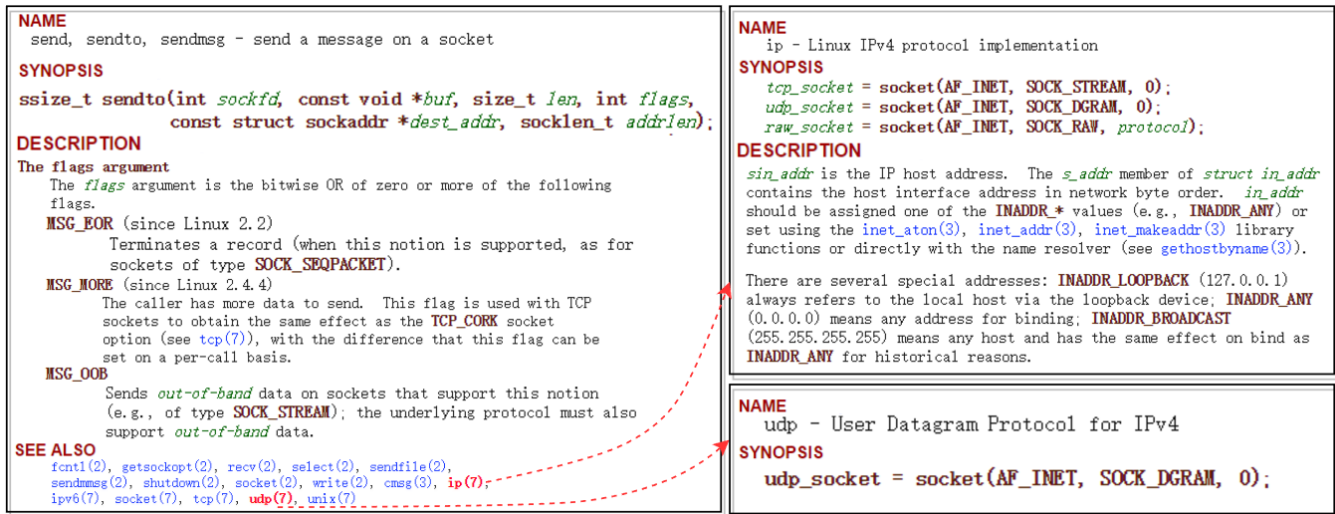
NAME
send, sendto, sendmsg - send a message on a socket

SYNOPSIS
ssize_t sendto(int sockfd, const void *buf, size_t len, int flags, const struct sockaddr *dest_addr, socklen_t addrlen);

DESCRIPTION
The flags argument
The flags argument is the bitwise OR of zero or more of the following flags.
MSG_EOR (since Linux 2.2)
Terminates a record (when this notion is supported, as for sockets of type SOCK_SEQPACKET).
MSG_MORE (since Linux 2.4.4)
The caller has more data to send. This flag is used with TCP sockets to obtain the same effect as the TCP_CORK socket option (see tcp(7)), with the difference that this flag can be set on a per-call basis.
MSG_OOB
Sends out-of-band data on sockets that support this notion (e.g., of type SOCK_STREAM); the underlying protocol must also support out-of-band data.

SEE ALSO
fcntl(2), getsockopt(2), recv(2), select(2), sendfile(2), sendmmsg(2), shutdown(2), socket(2), write(2), cmsg(3), ip(7), ipv6(7), socket(7), tcp(7), udp(7), unix(7)

NAME
ip - Linux IPv4 protocol implementation

SYNOPSIS
tcp_socket = socket(AF_INET, SOCK_STREAM, 0);
udp_socket = socket(AF_INET, SOCK_DGRAM, 0);
raw_socket = socket(AF_INET, SOCK_RAW, protocol);

DESCRIPTION
sin_addr is the IP host address. The s_addr member of struct in_addr contains the host interface address in network byte order. in_addr should be assigned one of the INADDR_* values (e.g., INADDR_ANY) or set using the inet_aton(3), inet_addr(3), inet_makeaddr(3) library functions or directly with the name resolver (see gethostbyname(3)).

There are several special addresses: INADDR_LOOPBACK (127.0.0.1) always refers to the local host via the loopback device; INADDR_ANY (0.0.0.0) means any address for binding; INADDR_BROADCAST (255.255.255.255) means any host and has the same effect on bind as INADDR_ANY for historical reasons.

NAME
udp - User Datagram Protocol for IPv4

SYNOPSIS
udp_socket = socket(AF_INET, SOCK_DGRAM, 0);